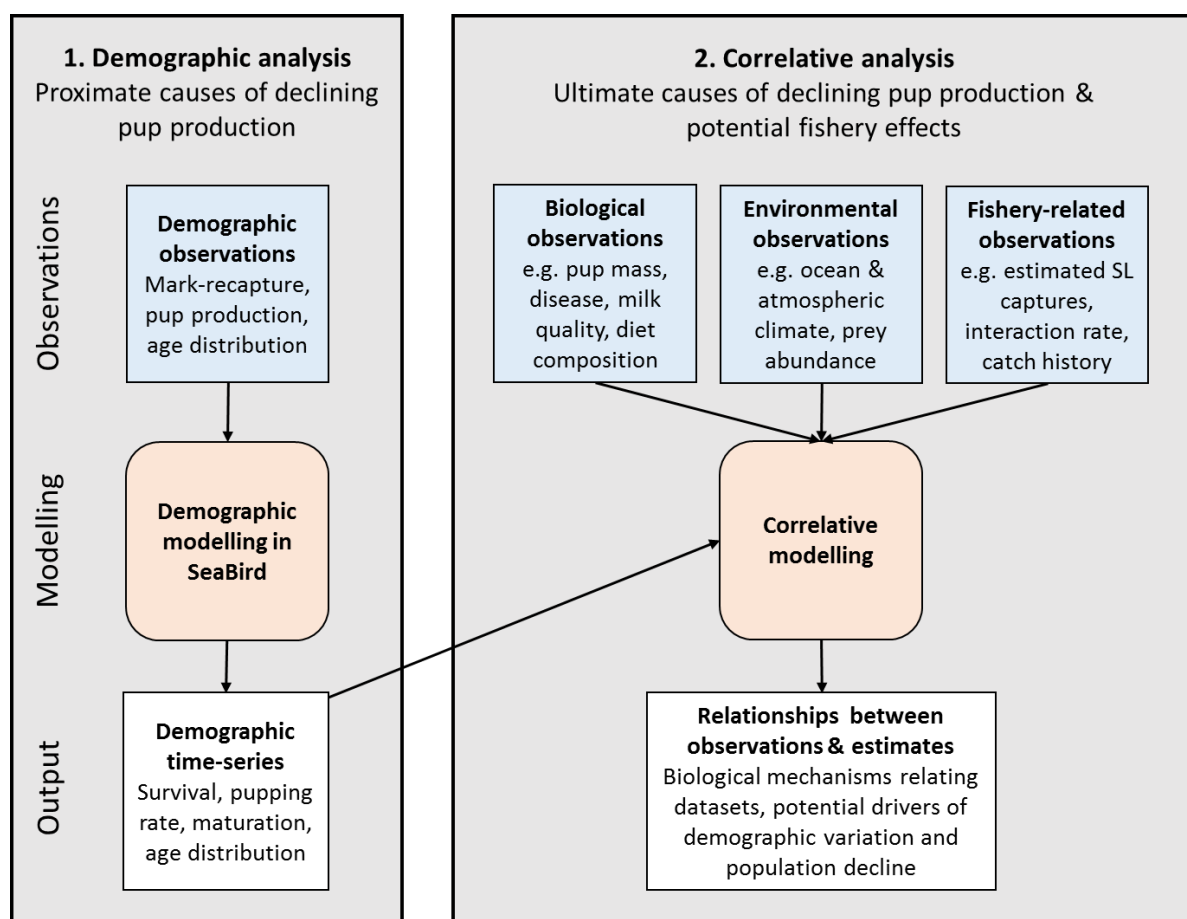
**1. Demographic analysis**
Proximate causes of declining pup production

**2. Correlative analysis**
Ultimate causes of declining pup production & potential fishery effects

Observations

**Demographic observations**
Mark-recapture, pup production, age distribution

**Biological observations**
e.g. pup mass, disease, milk quality, diet composition

**Environmental observations**
e.g. ocean & atmospheric climate, prey abundance

**Fishery-related observations**
e.g. estimated SL captures, interaction rate, catch history

Modelling

**Demographic modelling in SeaBird**

**Correlative modelling**

Output

**Demographic time-series**
Survival, pupping rate, maturation, age distribution

**Relationships between observations & estimates**
Biological mechanisms relating datasets, potential drivers of demographic variation and population decline